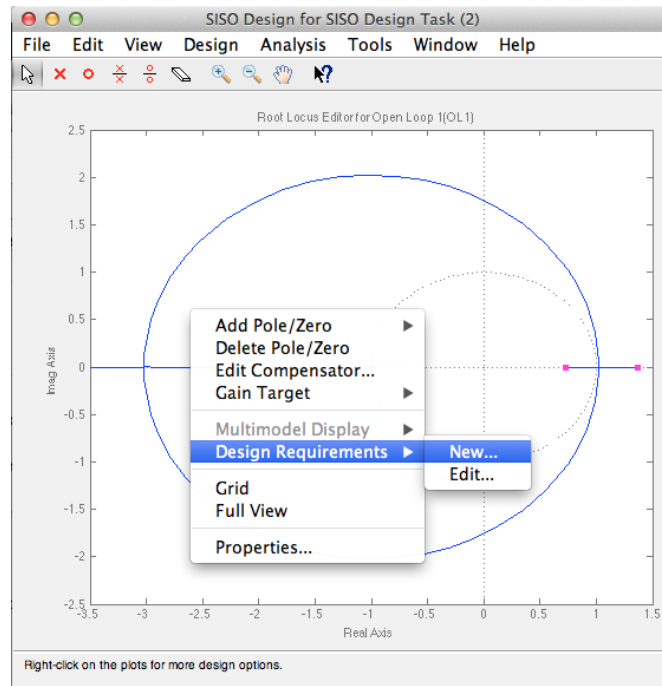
SISO Design for SISO Design Task (2)

File Edit View Design Analysis Tools Window Help

Root Locus Editor for Open Loop 1(OL1)

2.5
2
1.5
1
0.5
0
-0.5
-1
-1.5
-2
-2.5

Imag Axis

-3.5 -3 -2.5 -2 -1.5 -1 -0.5 0 0.5 1 1.5

Real Axis

Add Pole/Zero
Delete Pole/Zero
Edit Compensator...
Gain Target
Multimodel Display
Design Requirements
Grid
Full View
Properties...

New...
Edit...

Right-click on the plots for more design options.